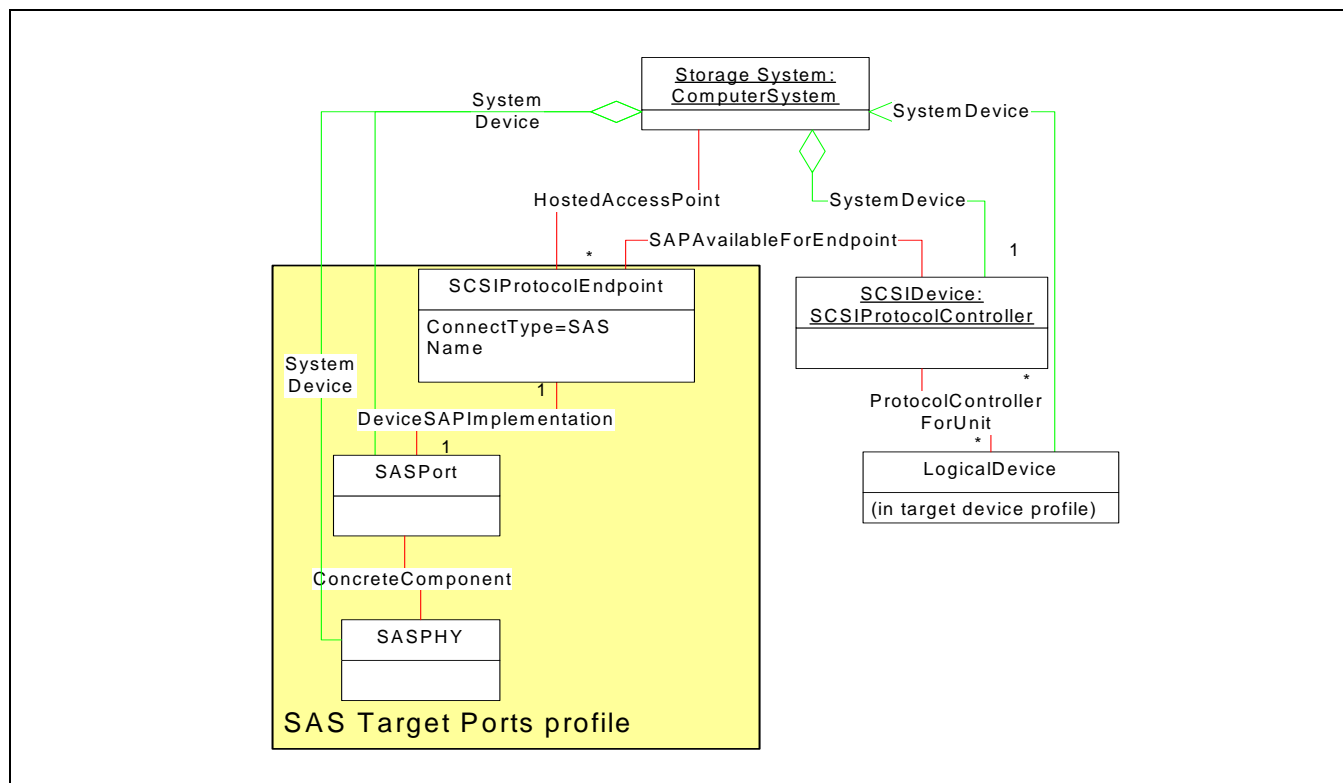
Storage System: ComputerSystem

System Device

SystemDevice

HostedAccessPoint

SystemDevice

*

SAPAvailableForEndpoint

1

SCSIProtocolEndpoint

ConnectType=SAS
Name

SCSIDevice: SCSIProtocolController

System Device

1

*

DeviceSAPImplementation

ProtocolController ForUnit

1

*

SASPort

LogicalDevice

(in target device profile)

ConcreteComponent

SASPHY

SAS Target Ports profile